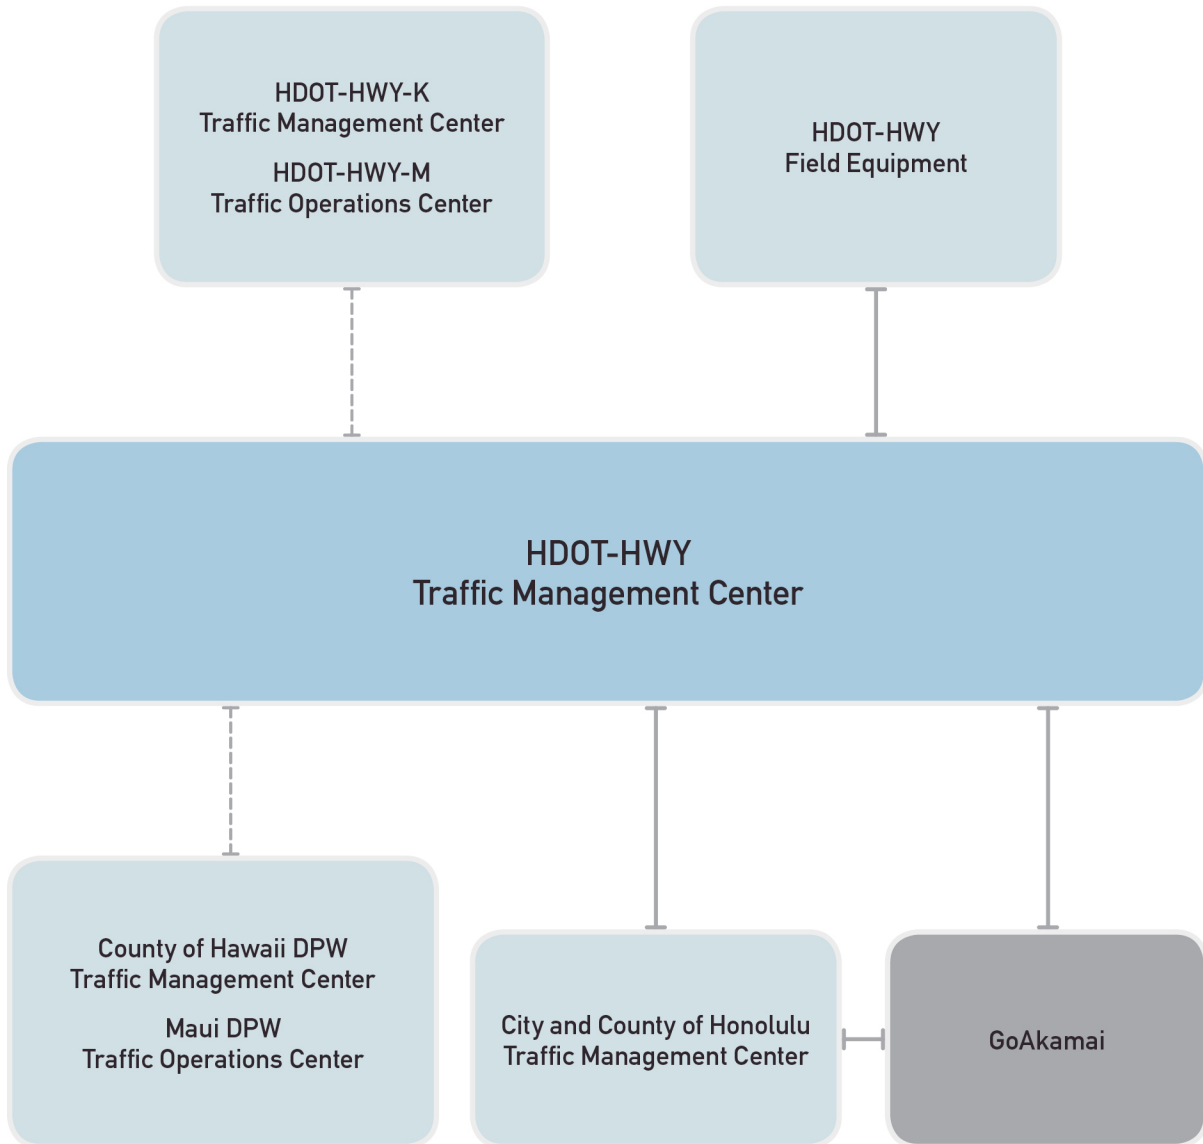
HDOT-HWY-K
Traffic Management Center

HDOT-HWY-M
Traffic Operations Center

HDOT-HWY
Field Equipment

HDOT-HWY
Traffic Management Center

County of Hawaii DPW
Traffic Management Center

Maui DPW
Traffic Operations Center

City and County of Honolulu
Traffic Management Center

GoAkamai